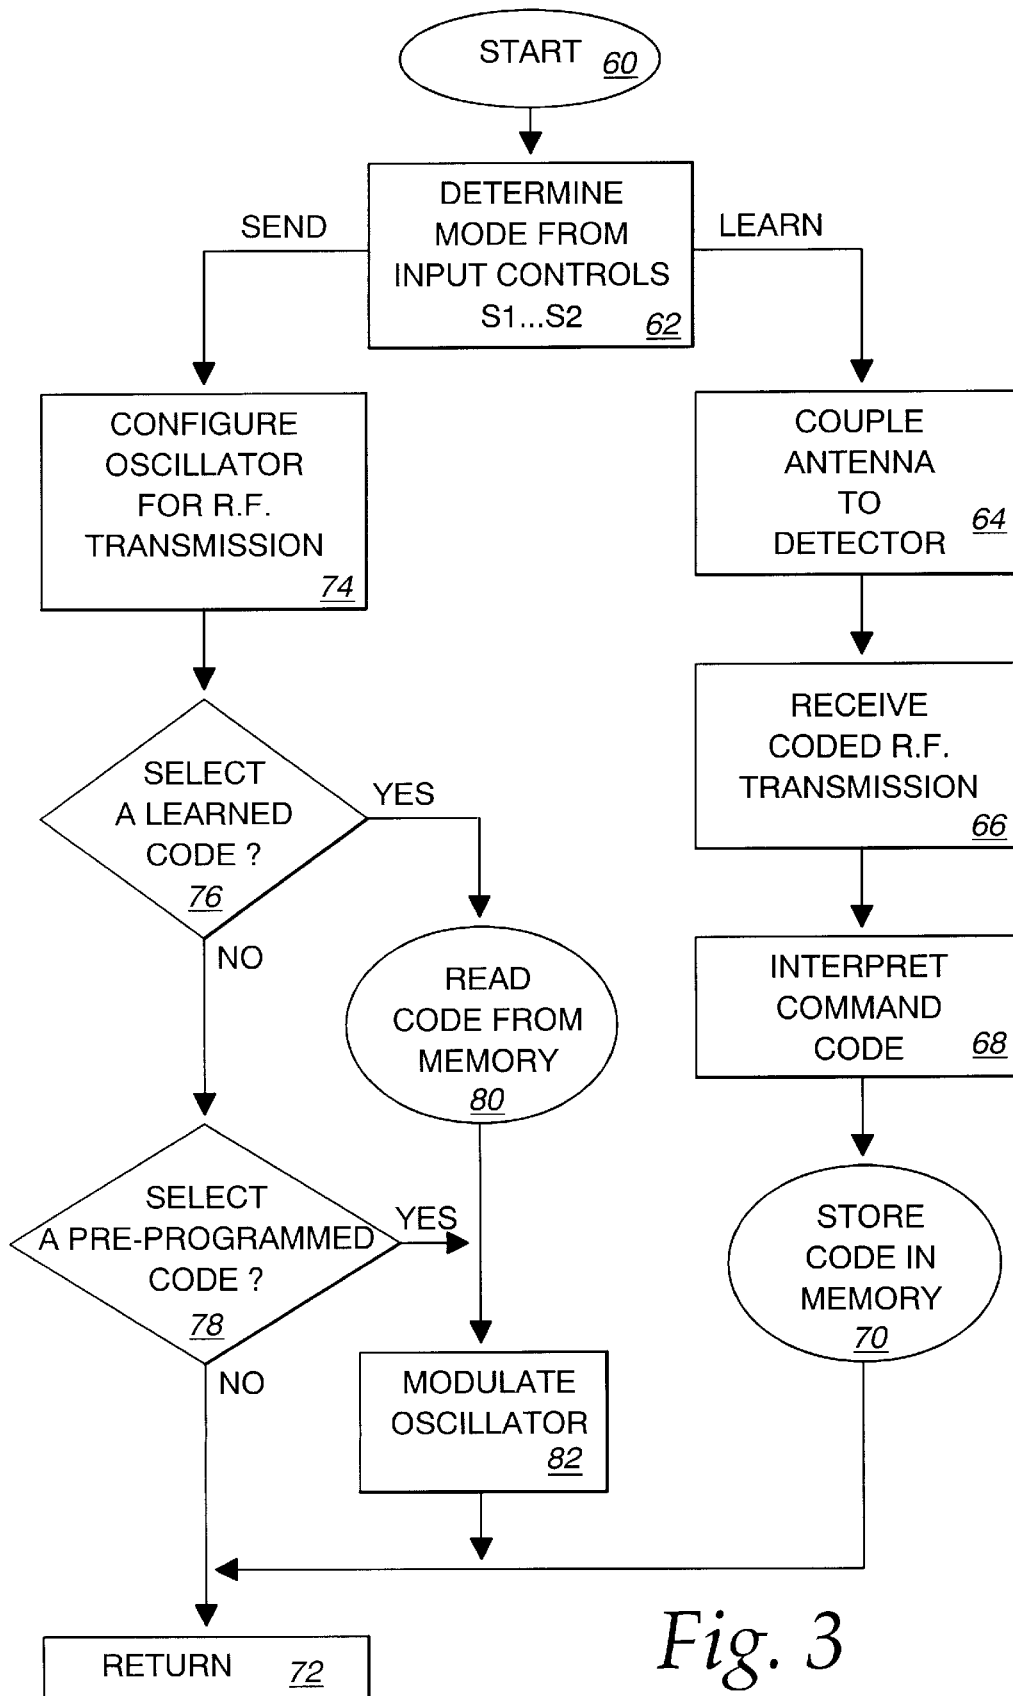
START 60

DETERMINE MODE FROM INPUT CONTROLS S1...S2 62

SEND

LEARN

CONFIGURE OSCILLATOR FOR R.F. TRANSMISSION 74

SELECT A LEARNED CODE ? 76

YES

NO

READ CODE FROM MEMORY 80

SELECT A PRE-PROGRAMMED CODE ? 78

YES

NO

MODULATE OSCILLATOR 82

RETURN 72

COUPLE ANTENNA TO DETECTOR 64

RECEIVE CODED R.F. TRANSMISSION 66

INTERPRET COMMAND CODE 68

STORE CODE IN MEMORY 70

Fig. 3